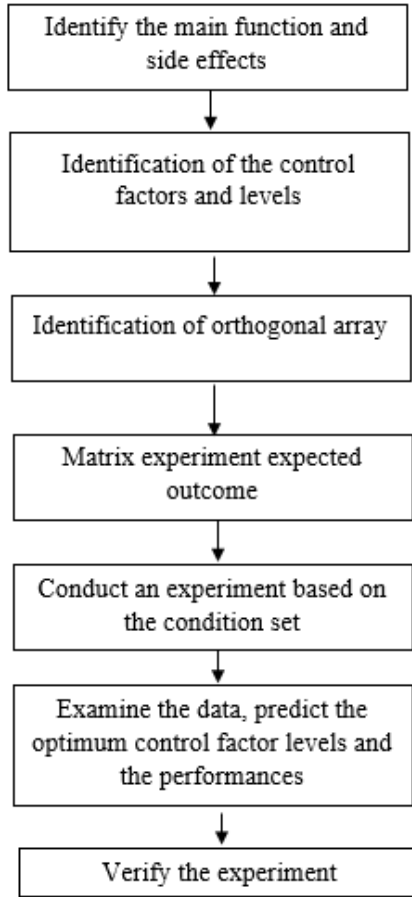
Identify the main function and side effects

Identification of the control factors and levels

Identification of orthogonal array

Matrix experiment expected outcome

Conduct an experiment based on the condition set

Examine the data, predict the optimum control factor levels and the performances

Verify the experiment